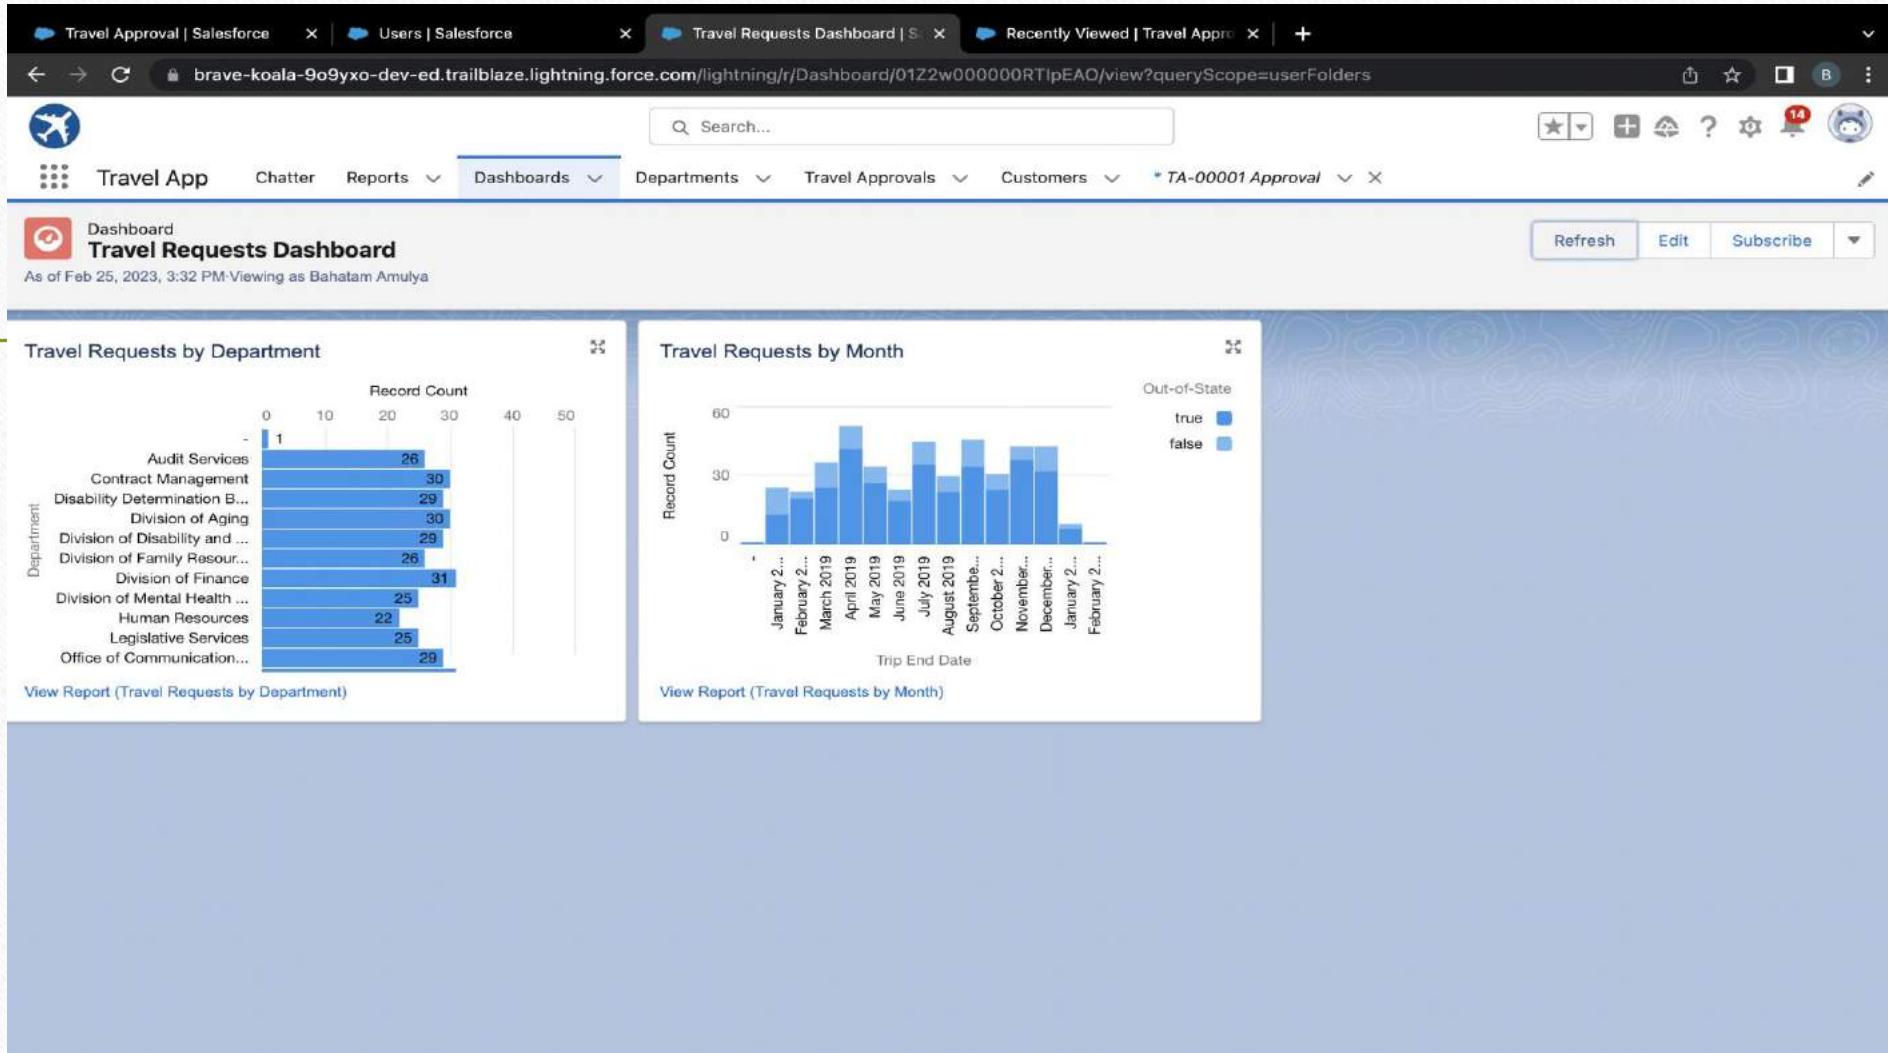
Travel Approval | Salesforce ×
Users | Salesforce ×
Travel Requests Dashboard | S ×
Recently Viewed | Travel Appro ×
+

brave-koala-9o9yxo-dev-ed.trailblaze.lightning.force.com/lightning/r/Dashboard/01Z2w000000RTIpEAO/view?queryScope=userFolders

B

Search...

14

Travel App Chatter Reports Dashboards Departments Travel Approvals Customers * TA-00001 Approval ×

Dashboard
Travel Requests Dashboard
As of Feb 25, 2023, 3:32 PM·Viewing as Bahatam Amulya

Refresh Edit Subscribe

Travel Requests by Department

Record Count
0 10 20 30 40 50

| Department | Record Count |
|---|---|
| - | 1 |
| Audit Services | 26 |
| Contract Management | 30 |
| Disability Determination B... | 29 |
| Division of Aging | 30 |
| Division of Disability and ... | 29 |
| Division of Family Resour... | 26 |
| Division of Finance | 31 |
| Division of Mental Health ... | 25 |
| Human Resources | 22 |
| Legislative Services | 25 |
| Office of Communication... | 29 |

View Report (Travel Requests by Department)

Travel Requests by Month

Out-of-State
true
false

Record Count
60
30
0

- January 2... February 2... March 2019 April 2019 May 2019 June 2019 July 2019 August 2019 Septembe... October 2... November... December... January 2... February 2...

Trip End Date

View Report (Travel Requests by Month)